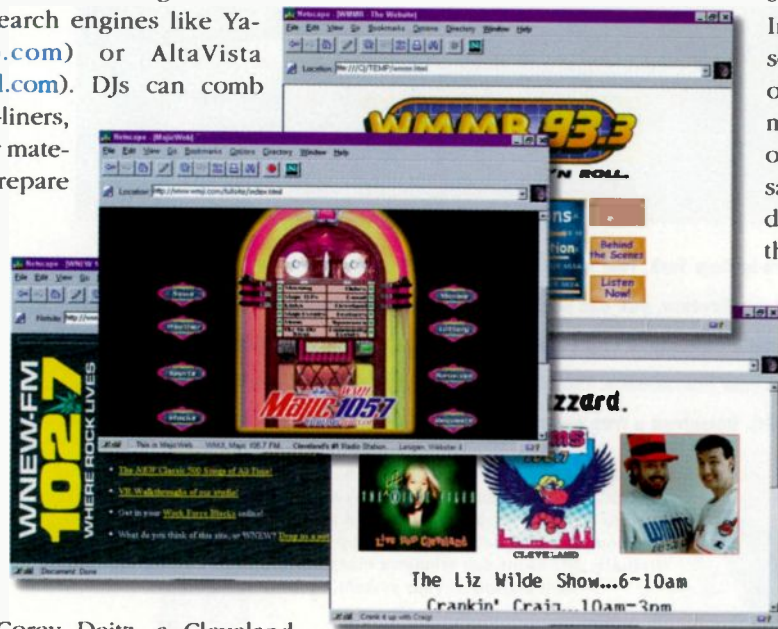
earch engines like Ya-
.com) or AltaVista
l.com). DJs can comb
liners,
mate-
repare

Netscape - [WMMR - The Website]
File Edit View Go Bookmarks Options Directory Window Help
Location: file:///C|/TEMP/wmmr.html
WMMR 93.3
'N ROLL
Behind the Scenes
Listen Now!

Netscape - [MajicWeb]
File Edit View Go Bookmarks Options Directory Window Help
Location: http://www.wmji.com/fullsite/index.html
Majic 105.7
This is MajicWeb... WMJI, Majic 105.7 FM... Cleveland's #1 Radio Station... Lexington, Webmaster 4

Netscape - [WNEW
File Edit View Go
Netsite: http://www
WNEW-FM 102.7 WHERE ROCK LIVES
The NEW Classic 500 Songs of All Time!
VR Walkthroughs of our studio!
Get in your Work Force Blocks online!
What do you think of this site, or WNEW? Drop us a
Document: Done

zzard.
LIVE
CLEVELAND
The Liz Wilde Show...6-10am
Crankin' Craig...10am-3pm
Crank it up with Craig

I
s
o
m
o
s
d
th

Corey Deitz, a Cleveland